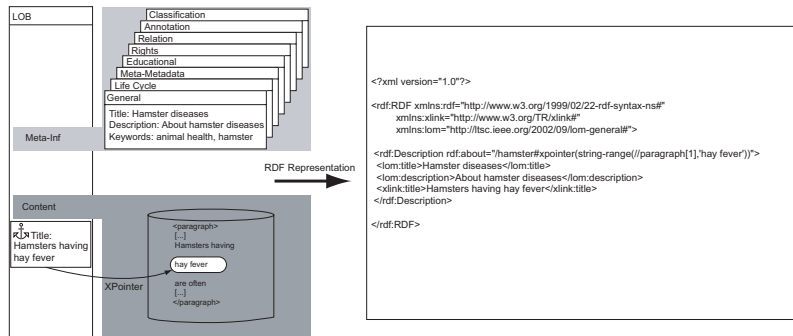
LOB

Classification
Annotation
Relation
Rights
Educational
Meta-Metadata
Life Cycle
General

Title: Hamster diseases
Description: About hamster diseases
Keywords: animal health, hamster

Meta-Inf

Content

Title: Hamsters having hay fever

<paragraph>
[...]
Hamsters having

hay fever

are often
[...]
</paragraph>

XPointer

RDF Representation

<?xml version="1.0"?>

<rdf:RDF xmlns:rdf="http://www.w3.org/1999/02/22-rdf-syntax-ns#"
xmlns:xlink="http://www.w3.org/TR/xlink#"
xmlns:lom="http://ltsc.ieee.org/2002/09/lom-general#">

<rdf:Description rdf:about="/hamster#xpointer(string-range(//paragraph[1],'hay fever'))">
<lom:title>Hamster diseases</lom:title>
<lom:description>About hamster diseases</lom:description>
<xlink:title>Hamsters having hay fever</xlink:title>
</rdf:Description>

</rdf:RDF>